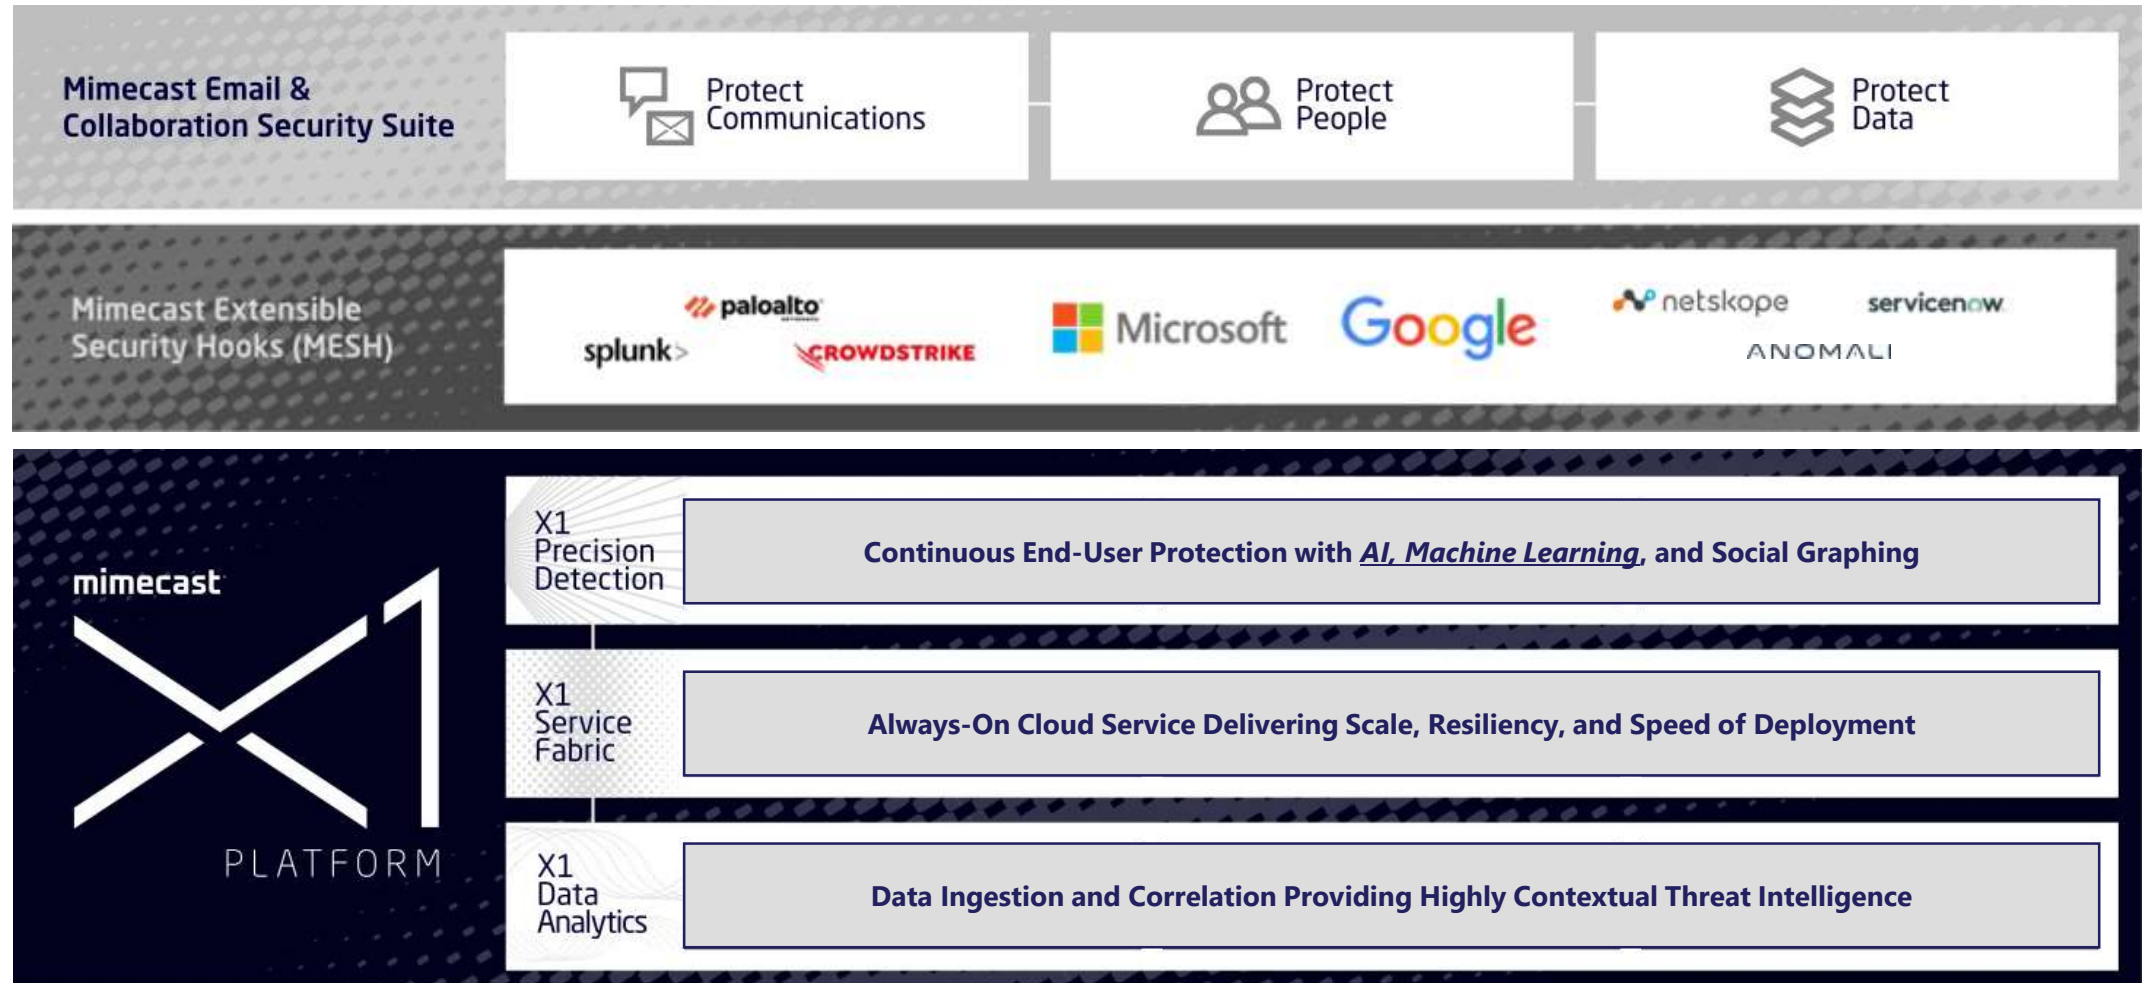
Mimecast Email & Collaboration Security Suite

Protect Communications

Protect People

Protect Data

Mimecast Extensible Security Hooks (MESH)

paloalto

splunk>

CROWDSTRIKE

Microsoft

Google

netskope

servicenow

ANOMALI

mimecast

X1

PLATFORM

X1 Precision Detection

Continuous End-User Protection with *AI, Machine Learning*, and Social Graphing

X1 Service Fabric

Always-On Cloud Service Delivering Scale, Resiliency, and Speed of Deployment

X1 Data Analytics

Data Ingestion and Correlation Providing Highly Contextual Threat Intelligence